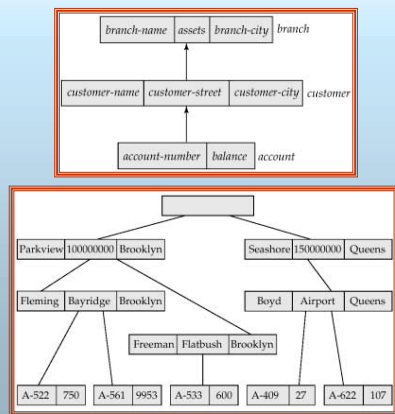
| branch-name | assets | branch-city |
|---|---|---|

branch

| customer-name | customer-street | customer-city |
|---|---|---|

customer

| account-number | balance |
|---|---|

account

| Parkview | 100000000 | Brooklyn |
|---|---|---|

| Seashore | 150000000 | Queens |
|---|---|---|

| Fleming | Bayridge | Brooklyn |
|---|---|---|

| Boyd | Airport | Queens |
|---|---|---|

| Freeman | Flatbush | Brooklyn |
|---|---|---|

| A-522 | 750 |
|---|---|

| A-561 | 9953 |
|---|---|

| A-533 | 600 |
|---|---|

| A-409 | 27 |
|---|---|

| A-622 | 107 |
|---|---|